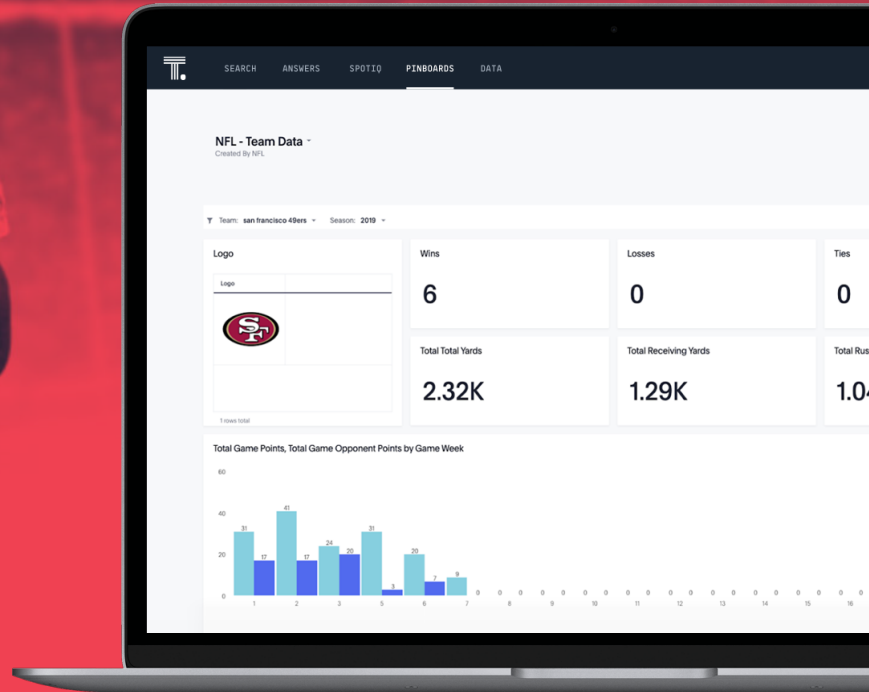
T.

SEARCH ANSWERS SPOTIQ PINBOARDS DATA

NFL - Team Data
Created By NFL

Team: san francisco 49ers Season: 2019

Logo

Logo

SF

1 rows total

Wins
6

Losses
0

Ties
0

Total Total Yards
2.32K

Total Receiving Yards
1.29K

Total Rus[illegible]
1.0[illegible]

Total Game Points, Total Game Opponent Points by Game Week

60
40
20
0

31 17 41 17 24 20 31 3 20 7 9 0 0 0 0 0 0 0 0 0 0 0 0 0 0 0 0 0 0 0 0 0 0 0

1 2 3 5 6 7 8 9 10 11 12 13 14 15 16